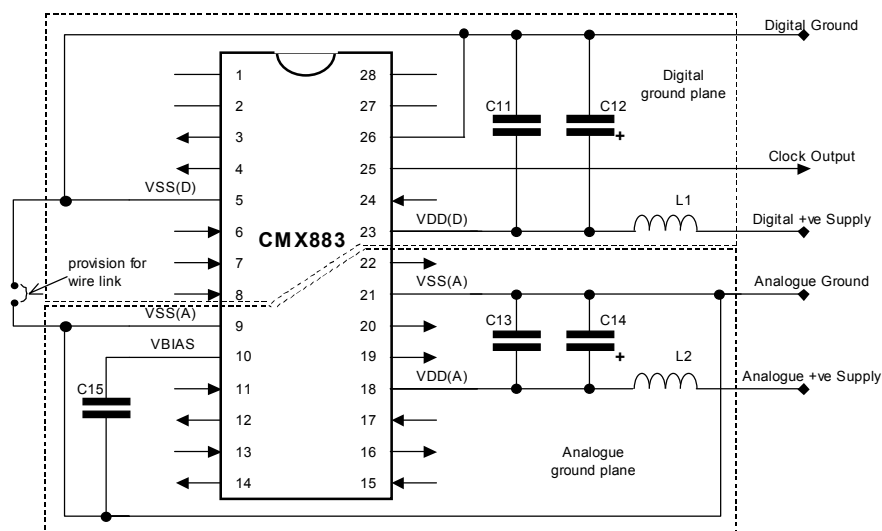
Digital Ground

Digital ground plane

C11

C12

+

Clock Output

L1

Digital +ve Supply

Analogue Ground

C13

C14

+

L2

Analogue +ve Supply

Analogue ground plane

C15

provision for wire link

VSS(D)

VSS(A)

VBIAS

VDD(D)

VSS(A)

VDD(A)

CMX883

1
2
3
4
5
6
7
8
9
10
11
12
13
14

28
27
26
25
24
23
22
21
20
19
18
17
16
15